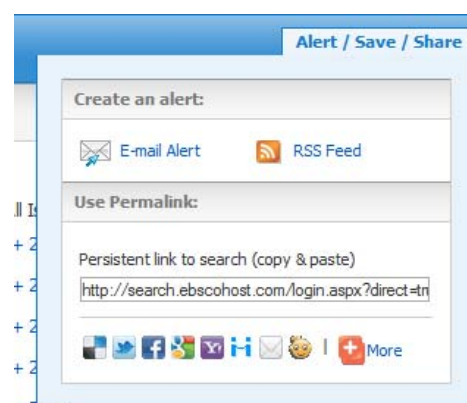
Alert / Save / Share

Create an alert:

E-mail Alert

RSS Feed

Use Permalink:

Persistent link to search (copy & paste)

http://search.ebscohost.com/login.aspx?direct=tr

More

ll I

+ 2

+ 2

+ 2

+ 2